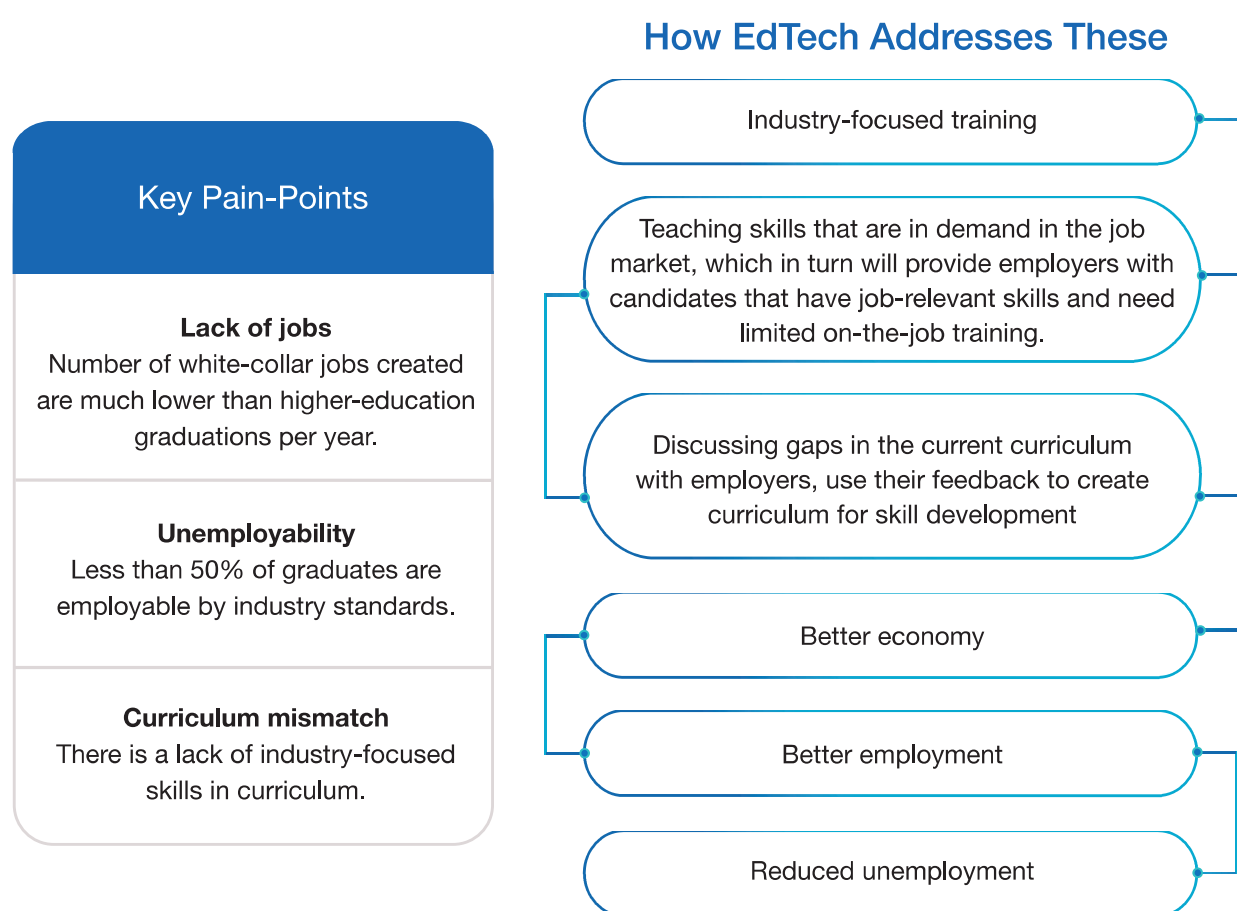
How EdTech Addresses These

Key Pain-Points

Lack of jobs
Number of white-collar jobs created are much lower than higher-education graduations per year.

Unemployability
Less than 50% of graduates are employable by industry standards.

Curriculum mismatch
There is a lack of industry-focused skills in curriculum.

Industry-focused training

Teaching skills that are in demand in the job market, which in turn will provide employers with candidates that have job-relevant skills and need limited on-the-job training.

Discussing gaps in the current curriculum with employers, use their feedback to create curriculum for skill development

Better economy

Better employment

Reduced unemployment